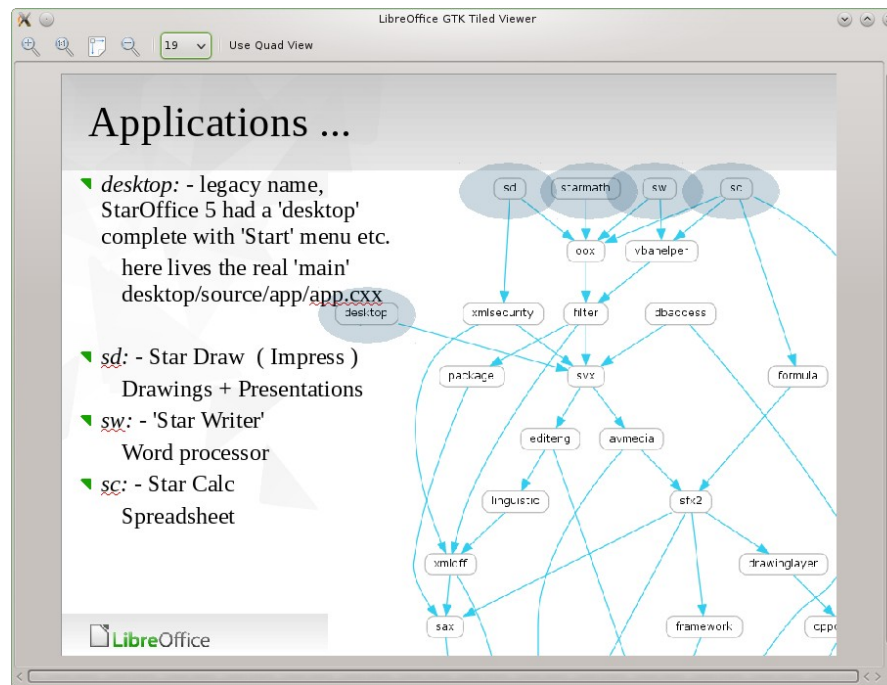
LibreOffice GTK Tiled Viewer

19

Use Quad View

Applications ...

desktop: - legacy name, StarOffice 5 had a 'desktop' complete with 'Start' menu etc.

here lives the real 'main' desktop/source/app/app.cxx

sd: - Star Draw ( Impress )

Drawings + Presentations

sw: - 'Star Writer'

Word processor

sc: - Star Calc

Spreadsheet

LibreOffice

sd

starmath

sw

sc

oox

vbahelper

desktop

xmlsecurity

filter

dbaccess

package

svx

formula

editeng

avmedia

linguistic

sfx2

xmloff

drawinglayer

sax

framework

cppc